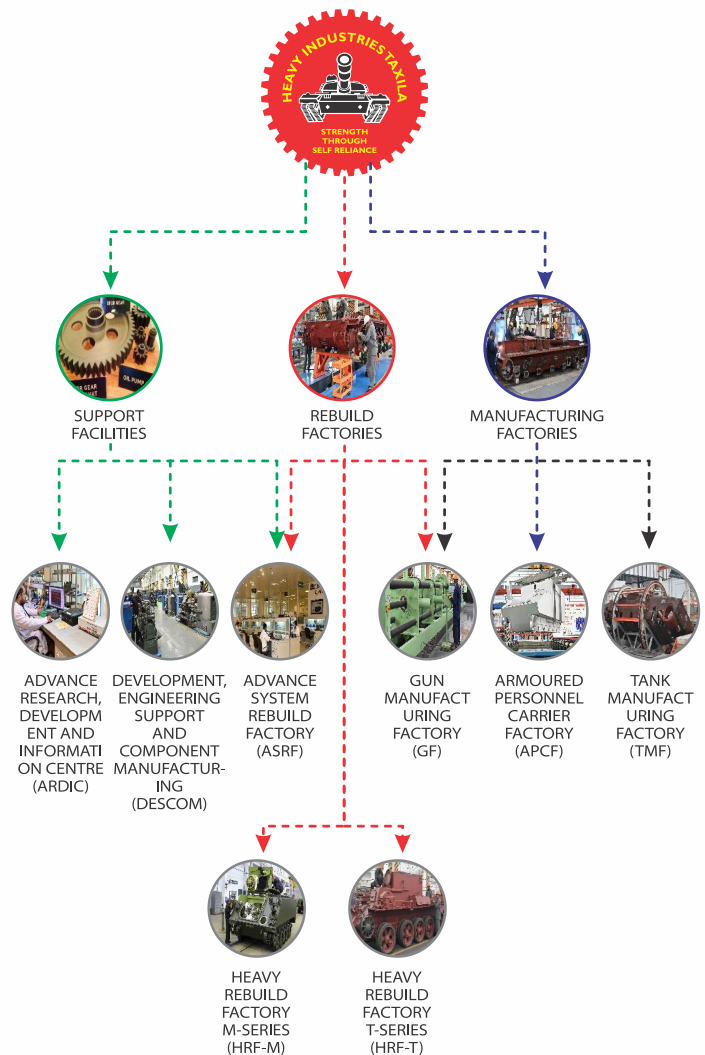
HEAVY INDUSTRIES TAXILA
STRENGTH THROUGH SELF RELIANCE

SUPPORT FACILITIES

REBUILD FACTORIES

MANUFACTURING FACTORIES

ADVANCE RESEARCH, DEVELOPMENT AND INFORMATION CENTRE (ARDIC)

DEVELOPMENT, ENGINEERING SUPPORT AND COMPONENT MANUFACTURING (DESCOM)

ADVANCE SYSTEM REBUILD FACTORY (ASRF)

GUN MANUFACTURING FACTORY (GF)

ARMOURED PERSONNEL CARRIER FACTORY (APCF)

TANK MANUFACTURING FACTORY (TMF)

HEAVY REBUILD FACTORY M-SERIES (HRF-M)

HEAVY REBUILD FACTORY T-SERIES (HRF-T)